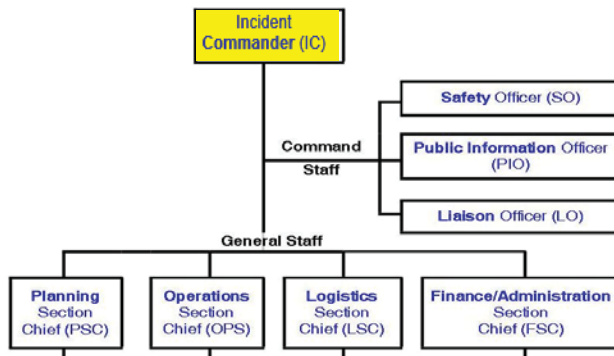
Incident Commander (IC)

Command Staff

Safety Officer (SO)

Public Information Officer (PIO)

Liaison Officer (LO)

General Staff

Planning Section Chief (PSC)

Operations Section Chief (OPS)

Logistics Section Chief (LSC)

Finance/Administration Section Chief (FSC)